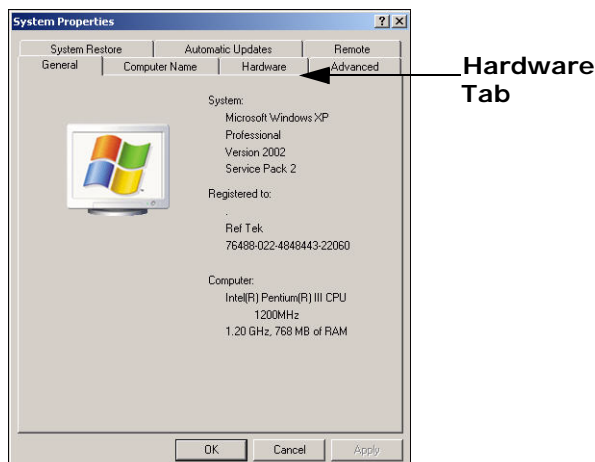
System Properties

?

X

System Restore

Automatic Updates

Remote

General

Computer Name

Hardware

Advanced

Hardware Tab

System:

Microsoft Windows XP

Professional

Version 2002

Service Pack 2

Registered to:

.

Ref Tek

76488-022-4848443-22060

Computer:

Intel(R) Pentium(R) III CPU

1200MHz

1.20 GHz, 768 MB of RAM

OK

Cancel

Apply